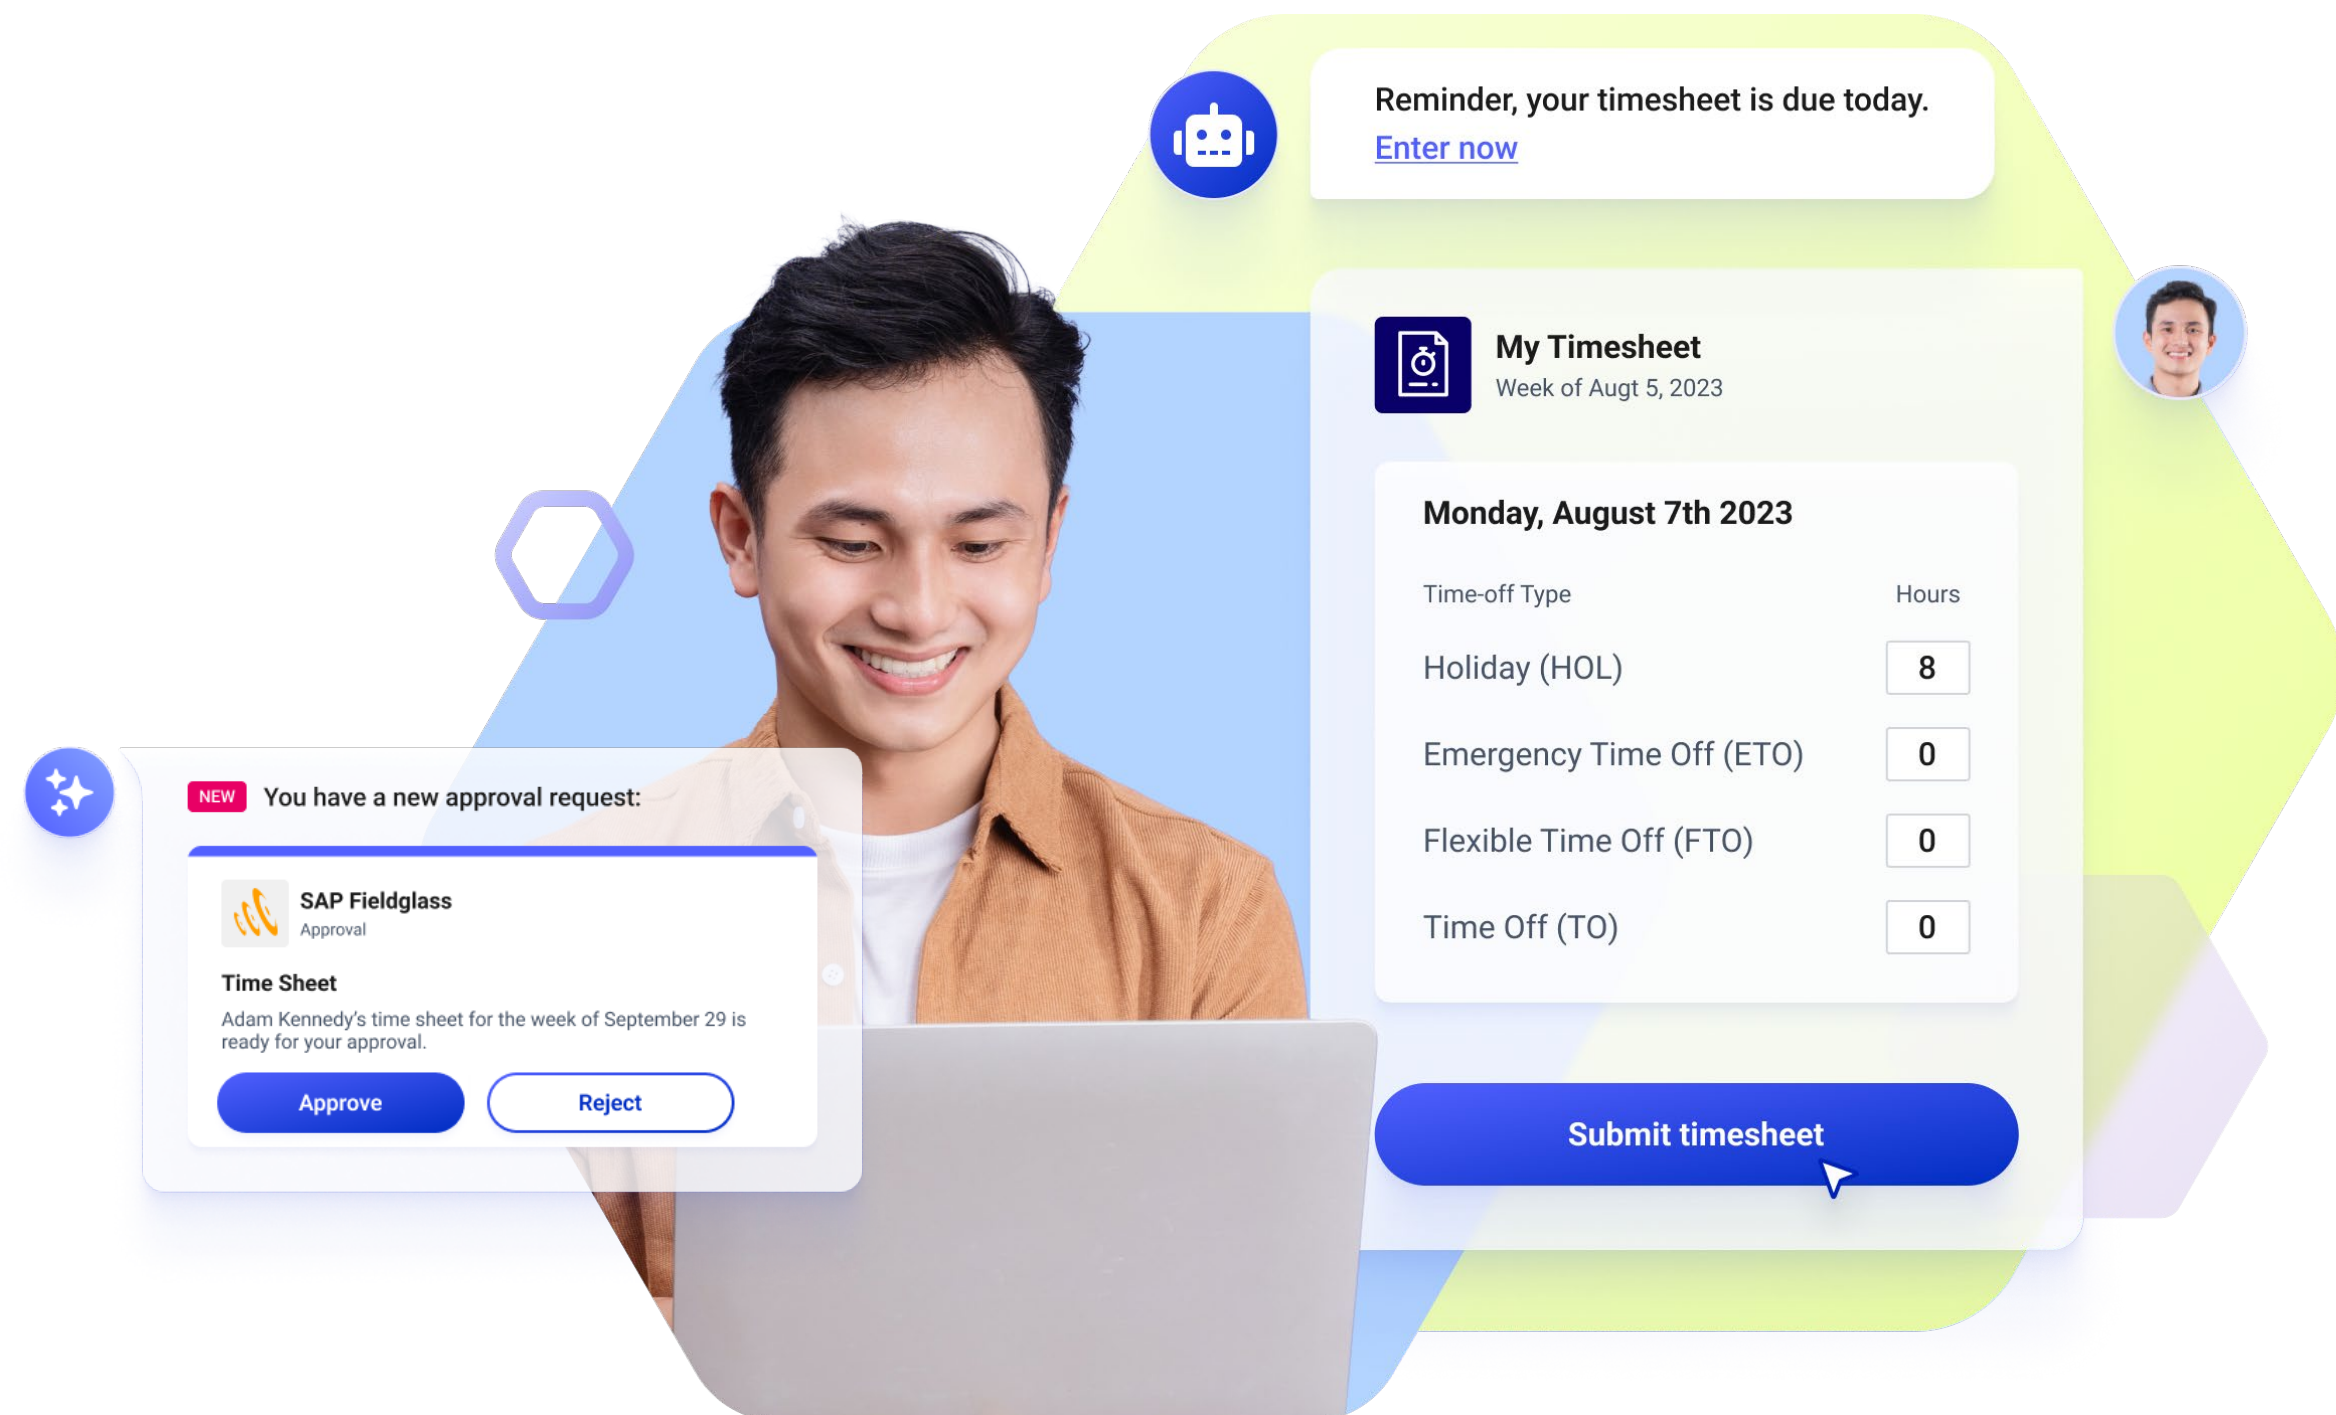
Reminder, your timesheet is due today.
Enter now

My Timesheet
Week of Augt 5, 2023

Monday, August 7th 2023

| Time-off Type | Hours |
|---|---|
| Holiday (HOL) | 8 |
| Emergency Time Off (ETO) | 0 |
| Flexible Time Off (FTO) | 0 |
| Time Off (TO) | 0 |

Submit timesheet

NEW You have a new approval request:

SAP Fieldglass
Approval

Time Sheet
Adam Kennedy's time sheet for the week of September 29 is ready for your approval.

Approve Reject